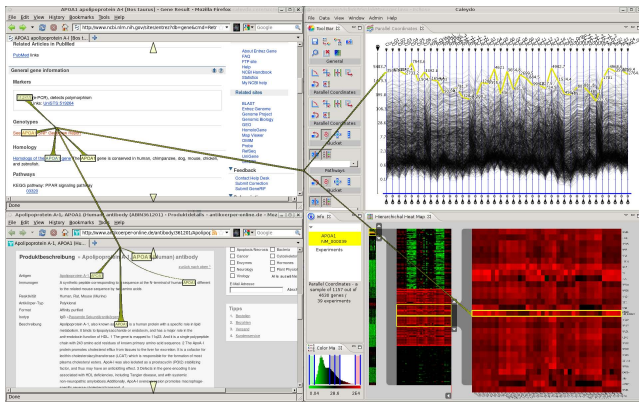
APOA1 apolipoprotein A-I [Homo sapiens] - Gene Result - Mozilla Firefox
File Edit View History Bookmarks Tools Help
http://www.ncbi.nlm.nih.gov/sites/entrez?db=gene&cmd=Retr
Google
APOA1 apolipoprotein A-I [Hom...
Related Articles in PubMed
PubMed links
General gene information
Markers
APOA1 (PCR), detects polymorphism
UniSTS:S16884
Genotypes
Homology
Homolog of the APOA1 gene: the APOA1 gene is conserved in human, chimpanzee, dog, mouse, chicken, and zebrafish.
Pathways
KEGG pathway: PPAR signaling pathway
About Entrez Gene
FAQ
FTP site
Help
NCBI Handbook
Statistics
My NCBI help
Related sites
BLAST
Entrez Genome
Genome Project
Genomic Biology
GEO
HomoloGene
Map Viewer
OMIM
Probe
RefSeq
UniGene
Feedback
Contact Help Desk
Submit Correction
Submit GeneRIF
Done

Apolipoprotein A-I, APOA1 (Human) antibody (ABIN361201) - Produktdetails - antikoerper-online.de - Mozilla
File Edit View History Bookmarks Tools Help
http://www.antikoerper-online.de/antibody/361201/Apolip
Google
Apolipoprotein A-I, APOA1 (Hu...
Produktbeschreibung - Apolipoprotein A-I, APOA1 (Human) antibody
Antigen
Immunogen
Reaktivität
Antikörper-Typ
Format
Isotyp
Beschreibung
Apolipoprotein A-I, also known as APOA1 is a human protein with a specific role in lipid metabolism.
Done

Caleydo
File Edit View Window Admin Help
Tool Bar
General
Parallel Coordinates
Pathways
Parallel Coordinates
Info
APOA1
NM_000039
Experiments
Parallel Coordinates - 9 out of 4038 genes / 30 experiments
Hierarchical Heat Map
Color Map